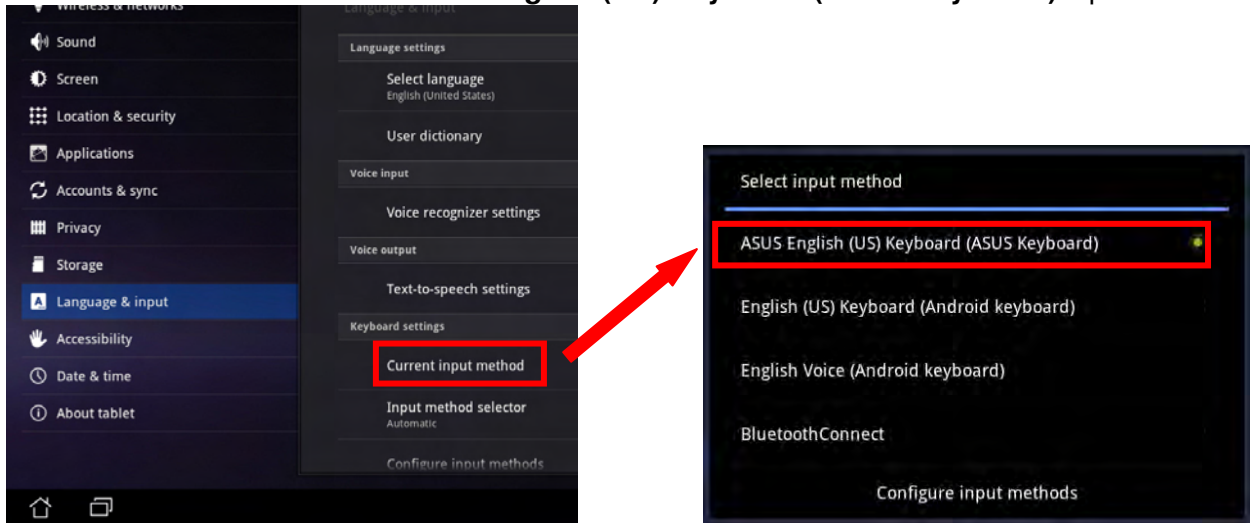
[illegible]

Wireless & networks
Sound
Screen
Location & security
Applications
Accounts & sync
Privacy
Storage
Language & input
Accessibility
Date & time
About tablet

Language & input
Language settings
Select language
English (United States)
User dictionary
Voice input
Voice recognizer settings
Voice output
Text-to-speech settings
Keyboard settings
Current input method
Input method selector
Automatic
Configure input methods

Select input method
ASUS English (US) Keyboard (ASUS Keyboard)
English (US) Keyboard (Android keyboard)
English Voice (Android keyboard)
BluetoothConnect
Configure input methods